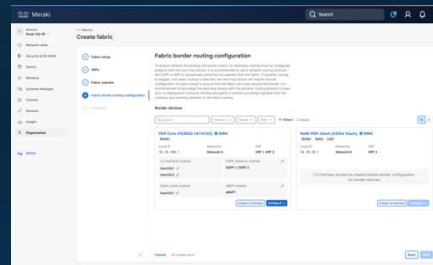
Meraki

Search

Create fabric

Fabric setup

VRFs

Fabric subnets

Fabric border routing configuration

Fabric border routing configuration

Border devices

Search

Filters

HQP Core-01(9500-24Y4C32)

Online

Border

Local IP

Networks

VRF

Network

VRF 1, VRF 2

L3 interfaces created

Next

Cancel